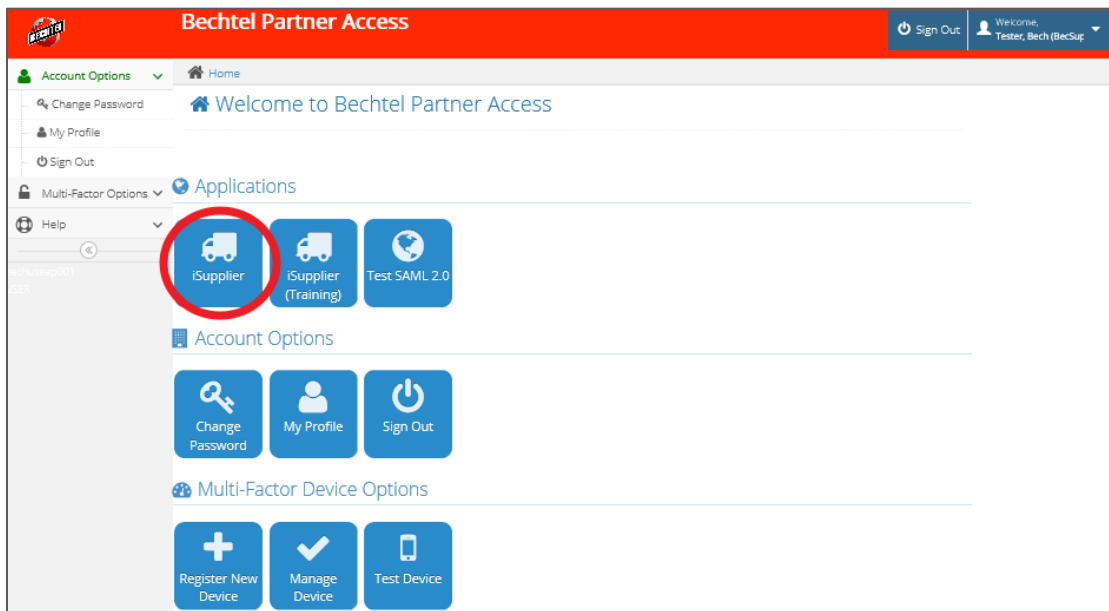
BECHTEL

Bechtel Partner Access

Sign Out

Welcome, Tester, Bech (BecSup

Account Options

Change Password

My Profile

Sign Out

Multi-Factor Options

Help

«

bechusaup001
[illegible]SER

Home

Welcome to Bechtel Partner Access

Applications

iSupplier

iSupplier (Training)

Test SAML 2.0

Account Options

Change Password

My Profile

Sign Out

Multi-Factor Device Options

Register New Device

Manage Device

Test Device